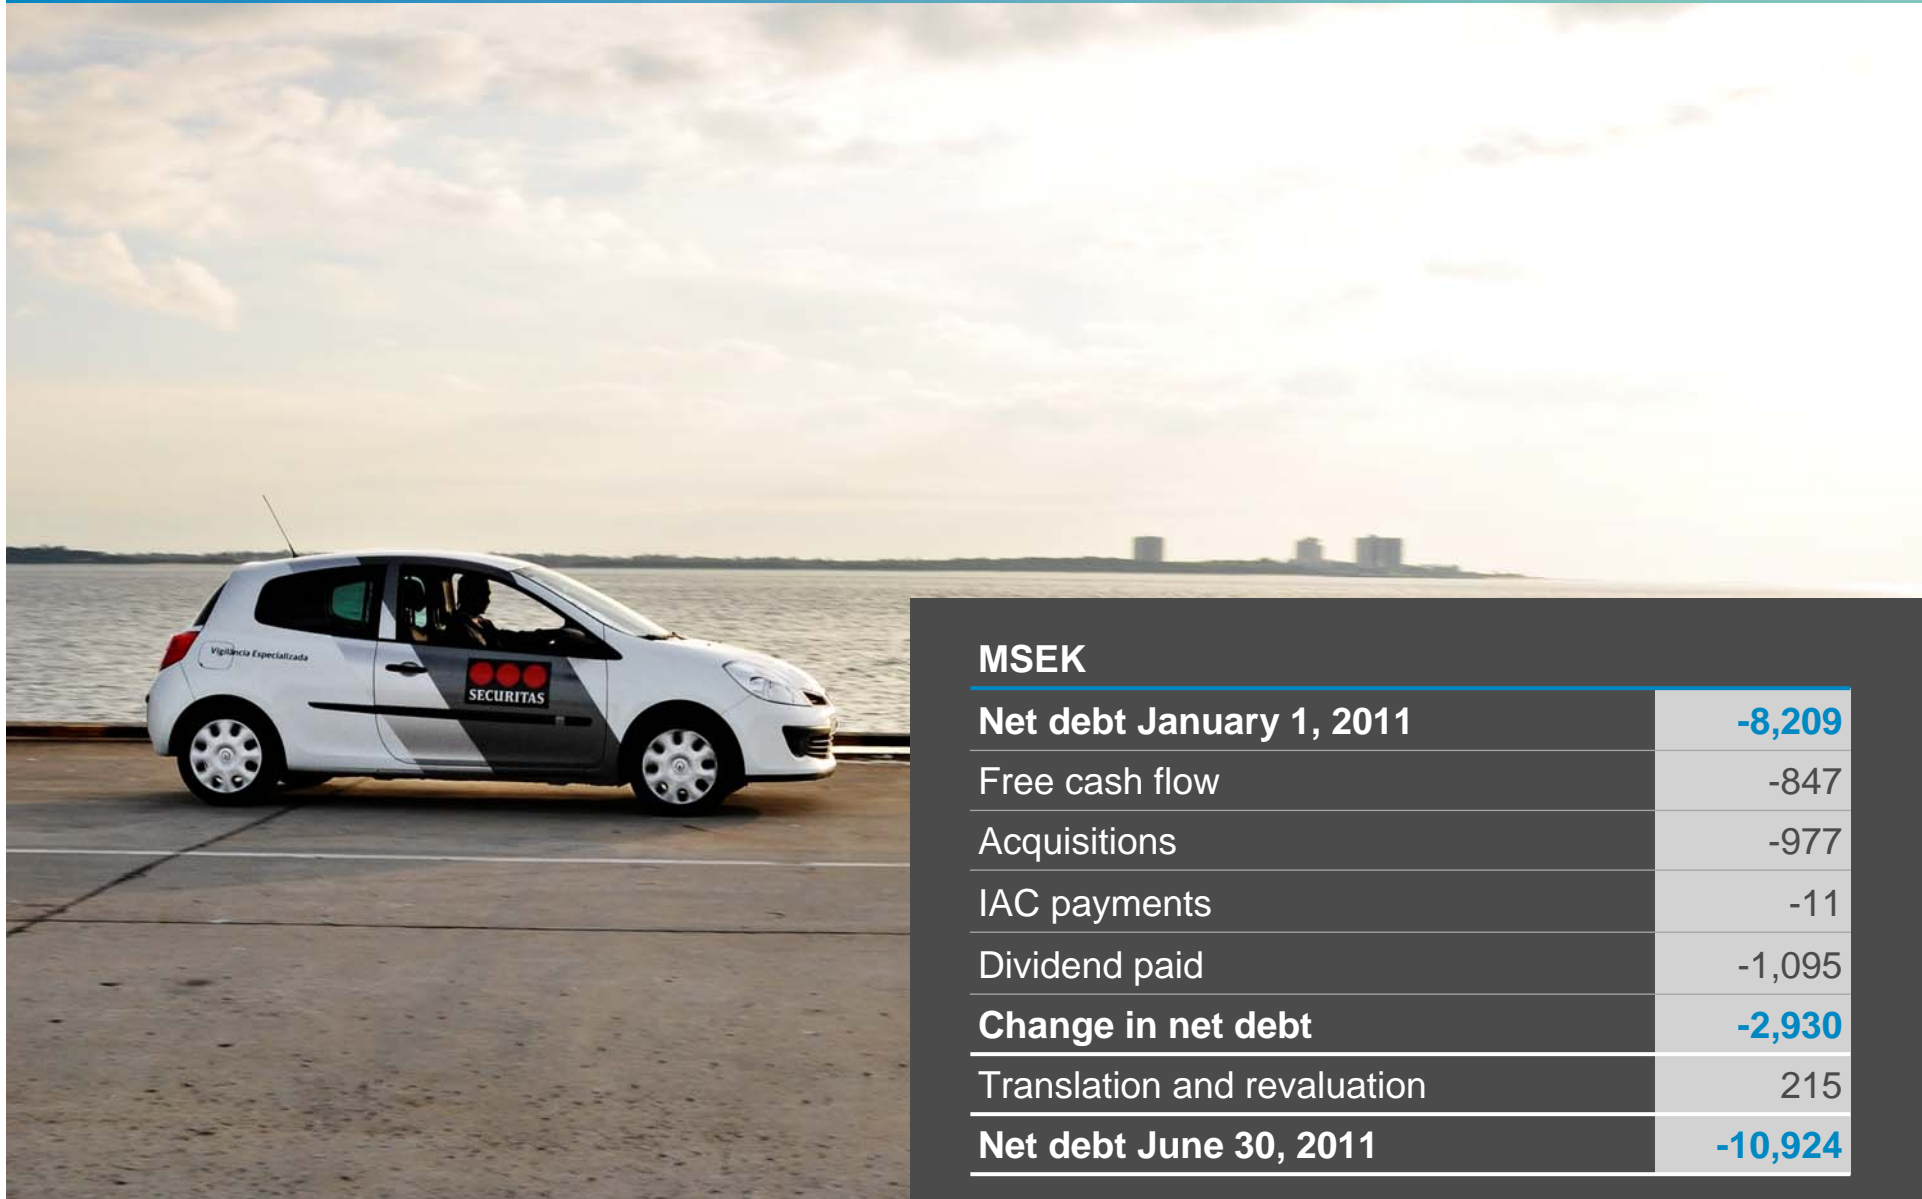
Vigilancia Especializada

SECURITAS

| MSEK | |
|---|---|
| **Net debt January 1, 2011** | **-8,209** |
| Free cash flow | -847 |
| Acquisitions | -977 |
| IAC payments | -11 |
| Dividend paid | -1,095 |
| **Change in net debt** | **-2,930** |
| Translation and revaluation | 215 |
| **Net debt June 30, 2011** | **-10,924** |